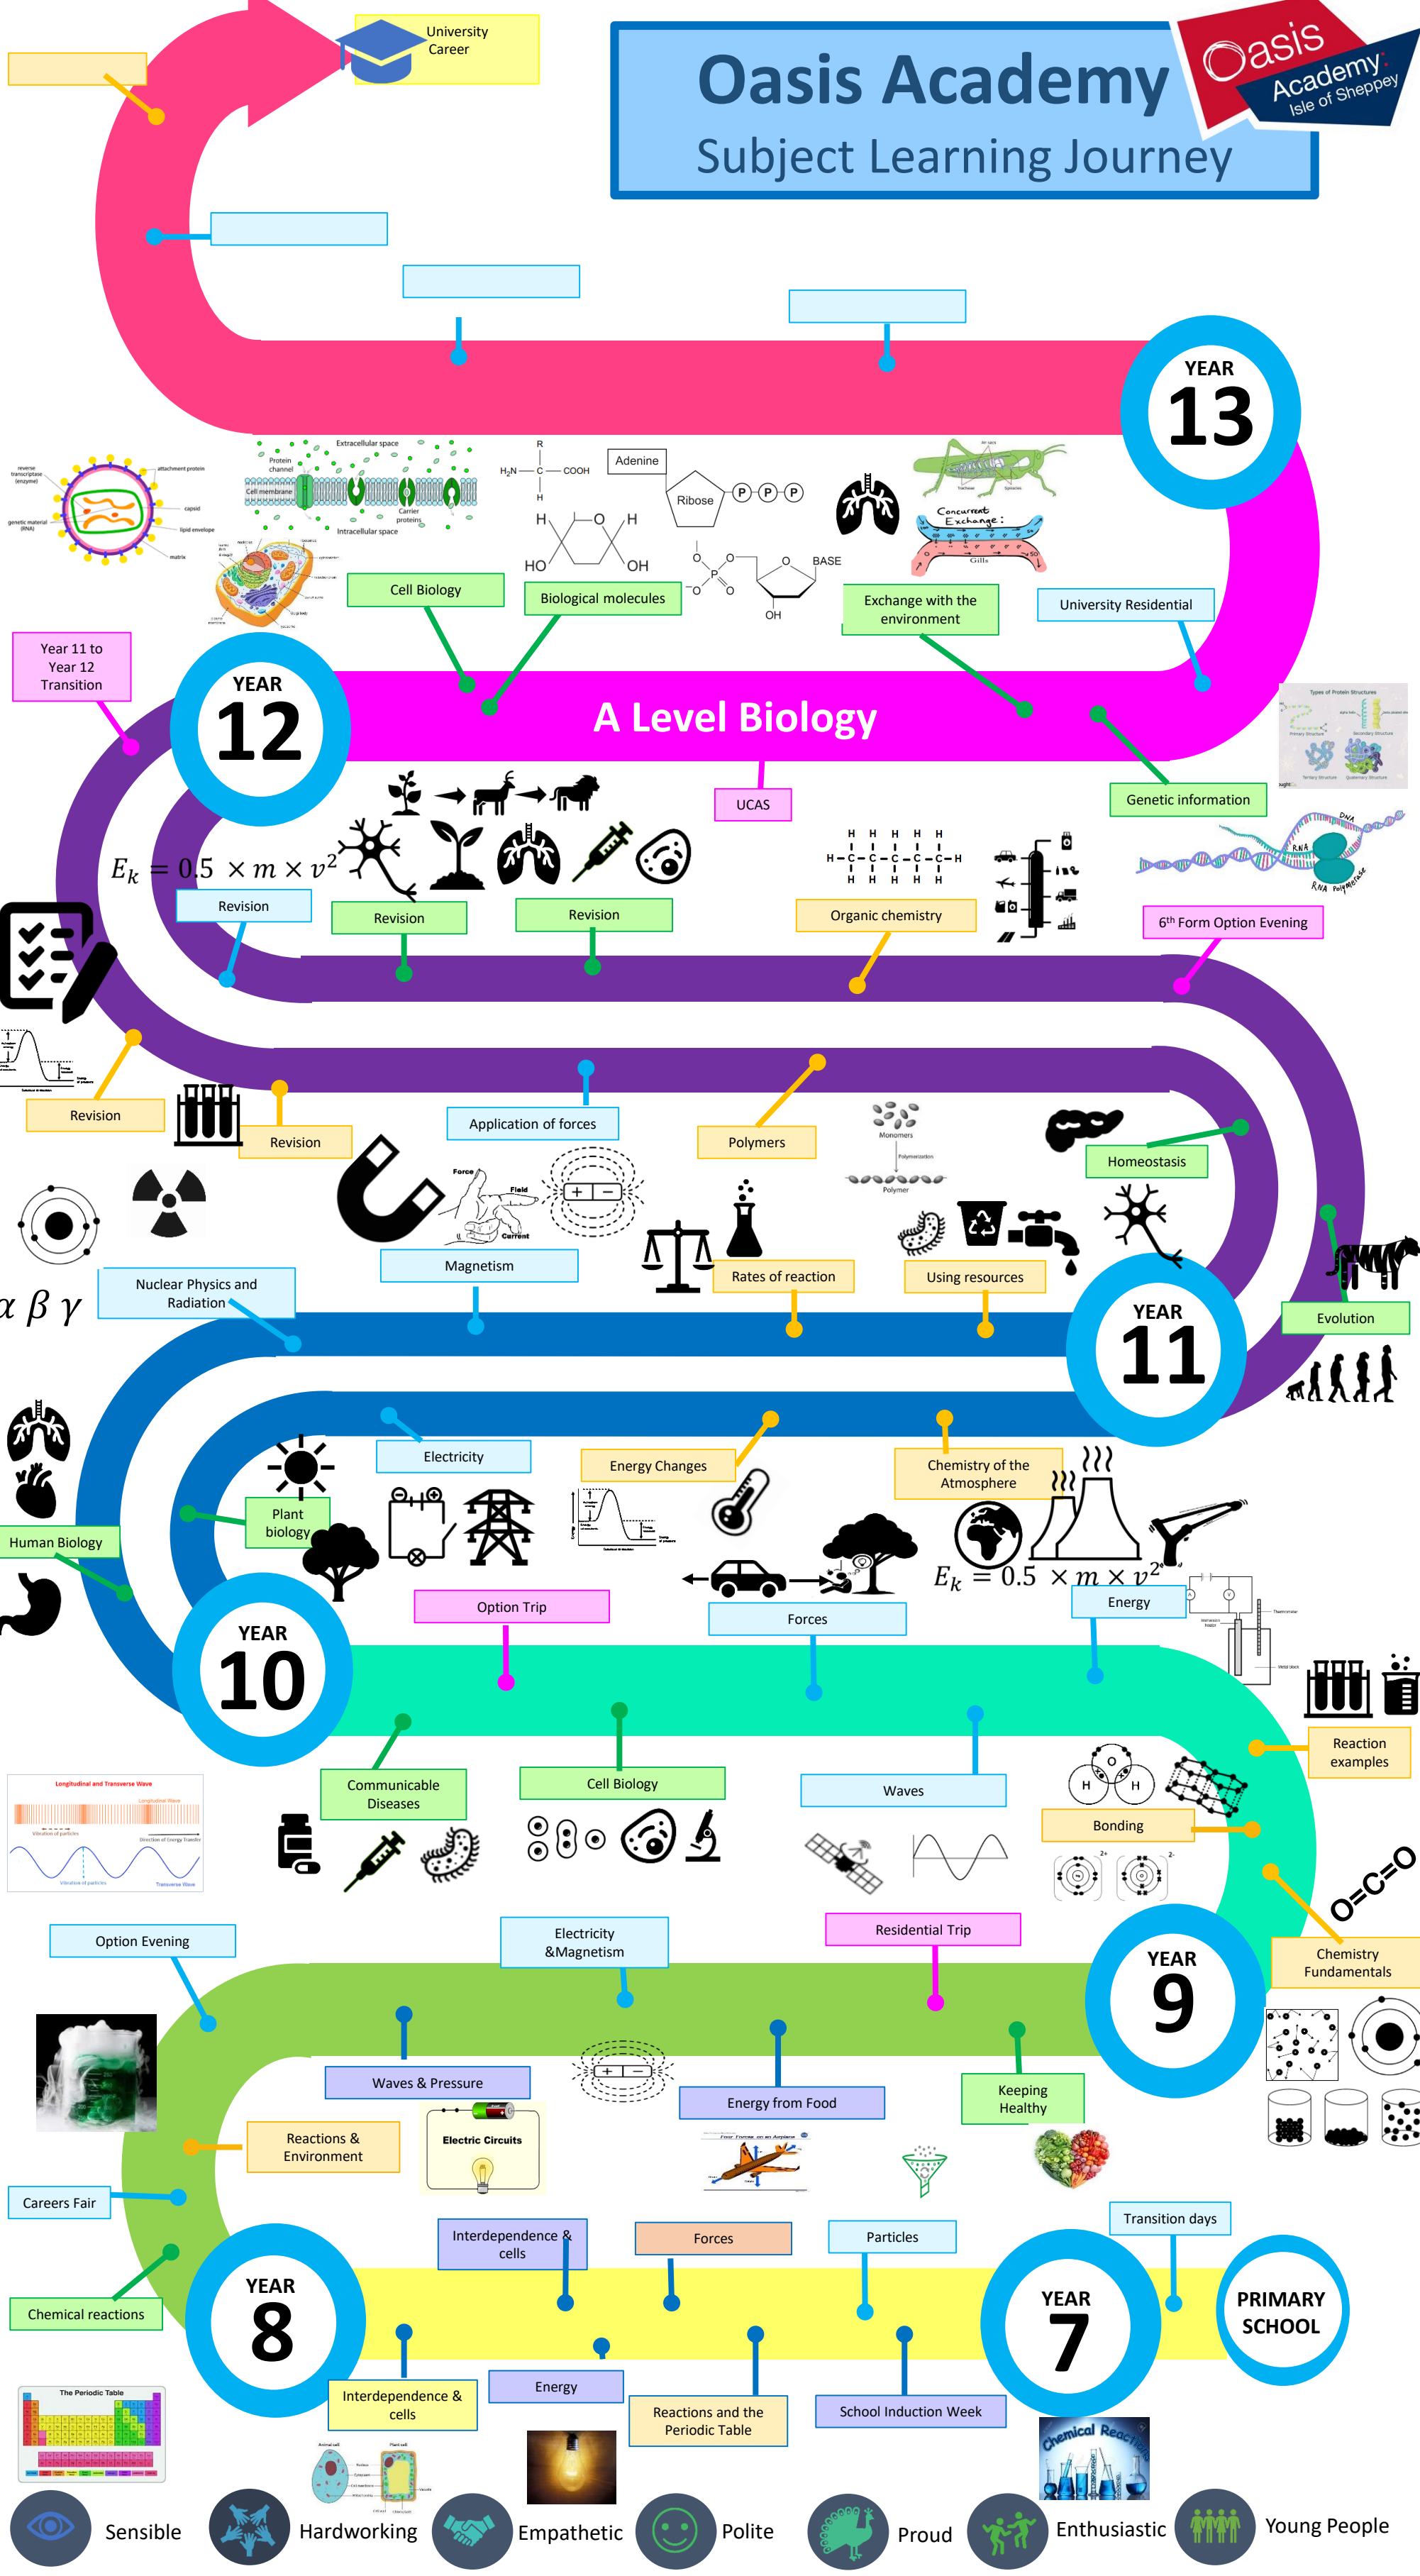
University Career

Oasis Academy
Subject Learning Journey

Oasis Academy Isle of Sheppey

YEAR 13

Extracellular space
Protein channel
Cell membrane
Carrier proteins
Intracellular space
Adenine
Ribose
P P P
BASE
OH
HO
OH
Concurrent Exchange
Gills

Cell Biology
Biological molecules
Exchange with the environment
University Residential

Year 11 to Year 12 Transition

YEAR 12

A Level Biology

UCAS
Genetic information

$E_k = 0.5 \times m \times v^2$

Revision
Revision
Revision
Organic chemistry
6th Form Option Evening

Revision
Revision
Application of forces
Polymers
Homeostasis
Monomers
Polymer

Magnetism
Rates of reaction
Using resources
Nuclear Physics and Radiation
$\alpha\ \beta\ \gamma$
Evolution

YEAR 11

Electricity
Energy Changes
Chemistry of the Atmosphere
Plant biology
Human Biology

$E_k = 0.5 \times m \times v^2$

Option Trip
Forces
Energy

YEAR 10

Communicable Diseases
Cell Biology
Waves
Reaction examples
Bonding
Longitudinal and Transverse Wave

Option Evening
Electricity &Magnetism
Residential Trip
Chemistry Fundamentals

YEAR 9

Waves & Pressure
Energy from Food
Keeping Healthy
Reactions & Environment
Electric Circuits
Careers Fair
Interdependence & cells
Forces
Particles
Transition days
Chemical reactions

YEAR 8

YEAR 7

PRIMARY SCHOOL

Interdependence & cells
Energy
Reactions and the Periodic Table
School Induction Week
The Periodic Table
Chemical Reactions

Sensible
Hardworking
Empathetic
Polite
Proud
Enthusiastic
Young People